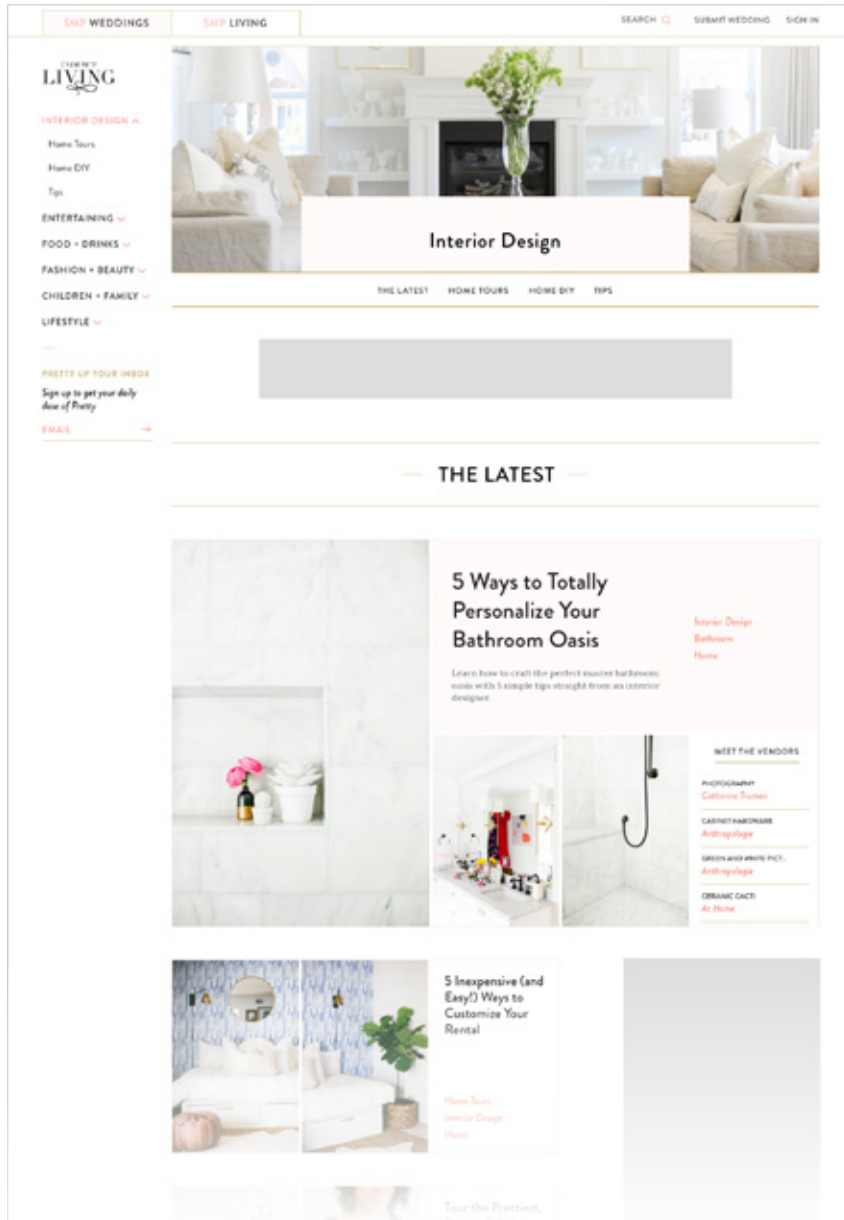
SMP WEDDINGS SMP LIVING

SEARCH SUBMIT WEDDING SIGN IN

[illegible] LIVING

INTERIOR DESIGN

Home Tours

Home DIY

Tips

ENTERTAINING

FOOD + DRINKS

FASHION + BEAUTY

CHILDREN + FAMILY

LIFESTYLE

PRETTY UP YOUR INBOX

Sign up to get your daily dose of Pretty

EMAIL

Interior Design

THE LATEST HOME TOURS HOME DIY TIPS

THE LATEST

5 Ways to Totally Personalize Your Bathroom Oasis

Learn how to craft the perfect master bathroom oasis with 5 simple tips straight from an interior designer.

Interior Design
Bathroom
Home

MEET THE VENDORS

PHOTOGRAPHY
Catherine Truman

CABINET HARDWARE
Anthropologie

GREEN AND WHITE PICT...
Anthropologie

CERAMIC CACTI
At Home

5 Inexpensive (and Easy!) Ways to Customize Your Rental

Home Tours
Interior Design
Home

Tour the Prettiest, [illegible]